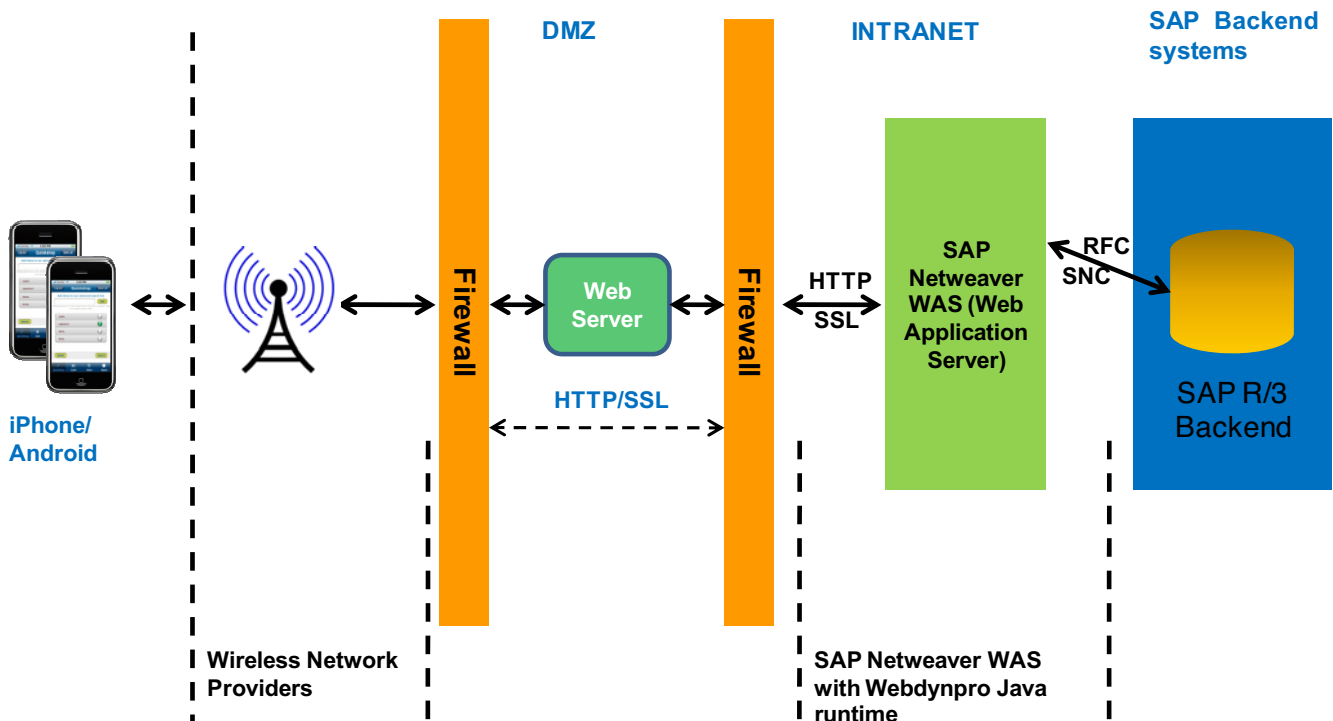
DMZ

INTRANET

SAP Backend systems

iPhone/ Android

Firewall

Web Server

Firewall

HTTP/SSL

HTTP SSL

SAP Netweaver WAS (Web Application Server)

RFC SNC

SAP R/3 Backend

Wireless Network Providers

SAP Netweaver WAS with Webdynpro Java runtime